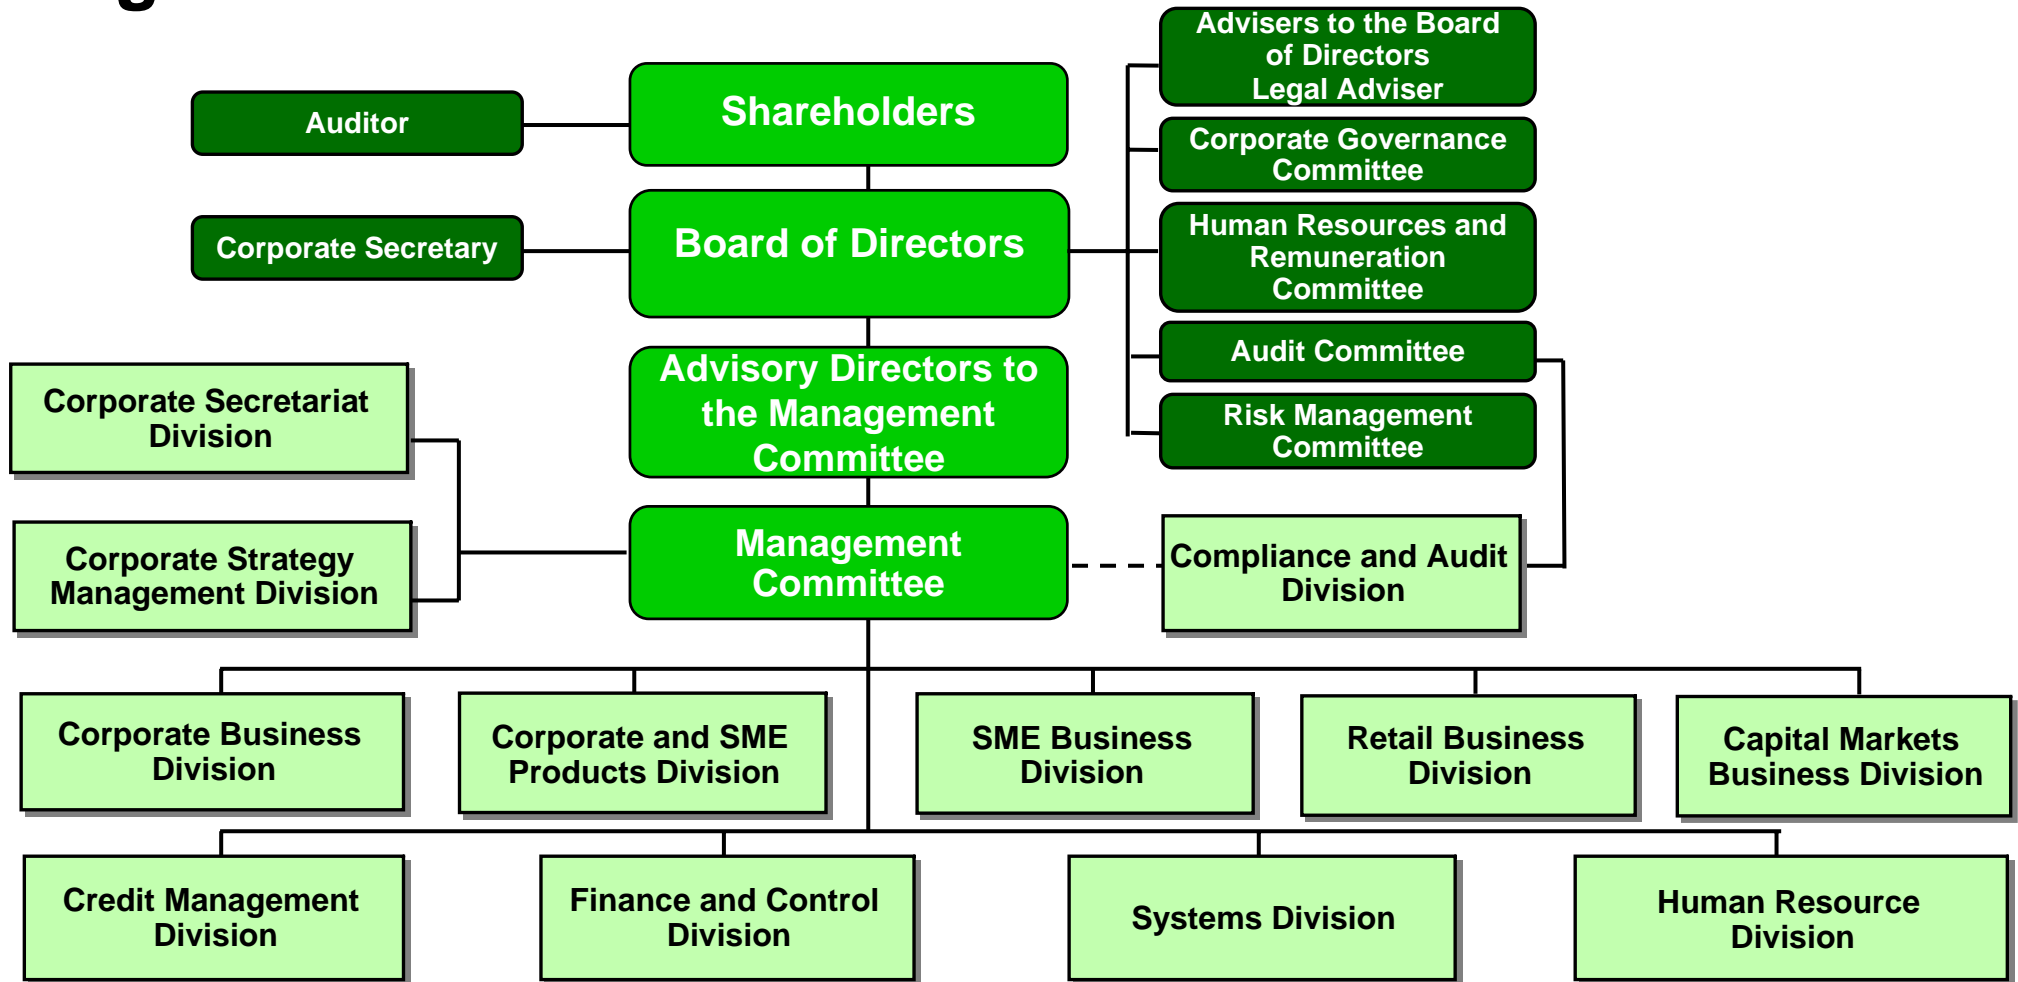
Auditor

Shareholders

Advisers to the Board of Directors Legal Adviser

Corporate Governance Committee

Corporate Secretary

Board of Directors

Human Resources and Remuneration Committee

Audit Committee

Corporate Secretariat Division

Advisory Directors to the Management Committee

Risk Management Committee

Corporate Strategy Management Division

Management Committee

Compliance and Audit Division

Corporate Business Division

Corporate and SME Products Division

SME Business Division

Retail Business Division

Capital Markets Business Division

Credit Management Division

Finance and Control Division

Systems Division

Human Resource Division